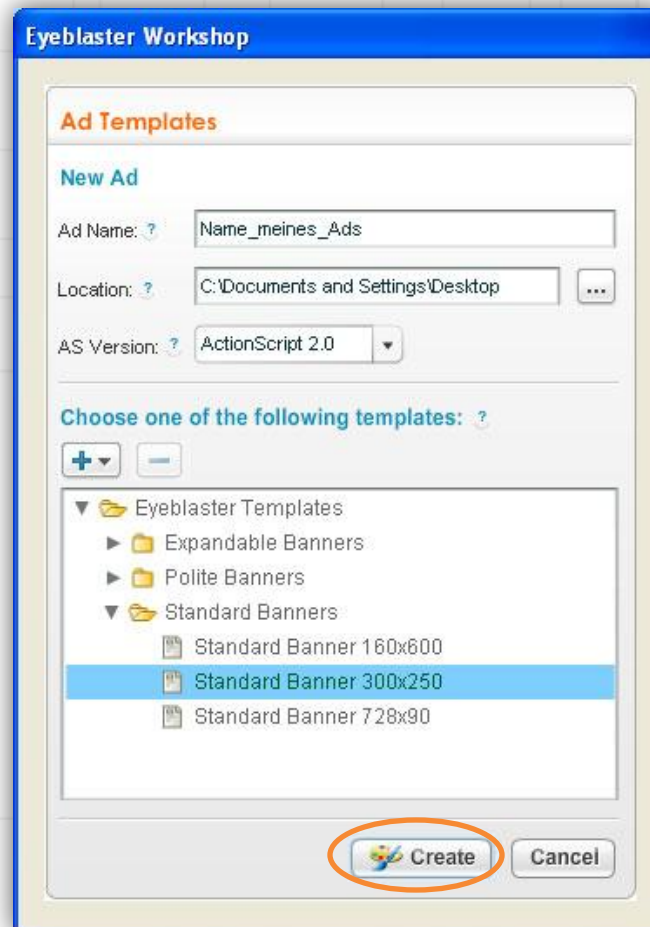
Eyeblaster Workshop

Ad Templates

New Ad

Ad Name: ? Name_meines_Ads

Location: ? C:\Documents and Settings\Desktop ...

AS Version: ? ActionScript 2.0

Choose one of the following templates: ?

Eyeblaster Templates
Expandable Banners
Polite Banners
Standard Banners
Standard Banner 160x600
Standard Banner 300x250
Standard Banner 728x90

Create Cancel